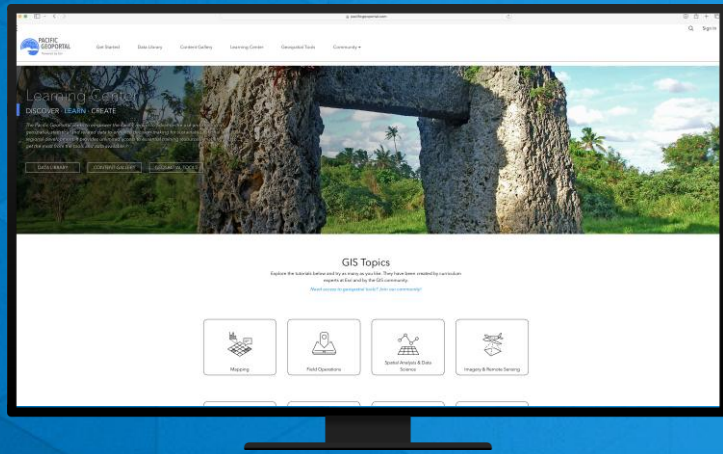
PACIFIC GEOPORTAL

Get Started Data Library Content Gallery Learning Center Geospatial Tools Community

Sign In

Learning Center

DISCOVER · LEARN · CREATE

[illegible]

DATA LIBRARY CONTENT GALLERY GEOSPATIAL TOOLS

GIS Topics

Explore the tutorials below and try as many as you like. They have been created by curriculum experts at Esri and by the GIS community.

Want access to geospatial tools? Join our community!

Mapping

Field Operations

Spatial Analysis & Data Science

Imagery & Remote Sensing